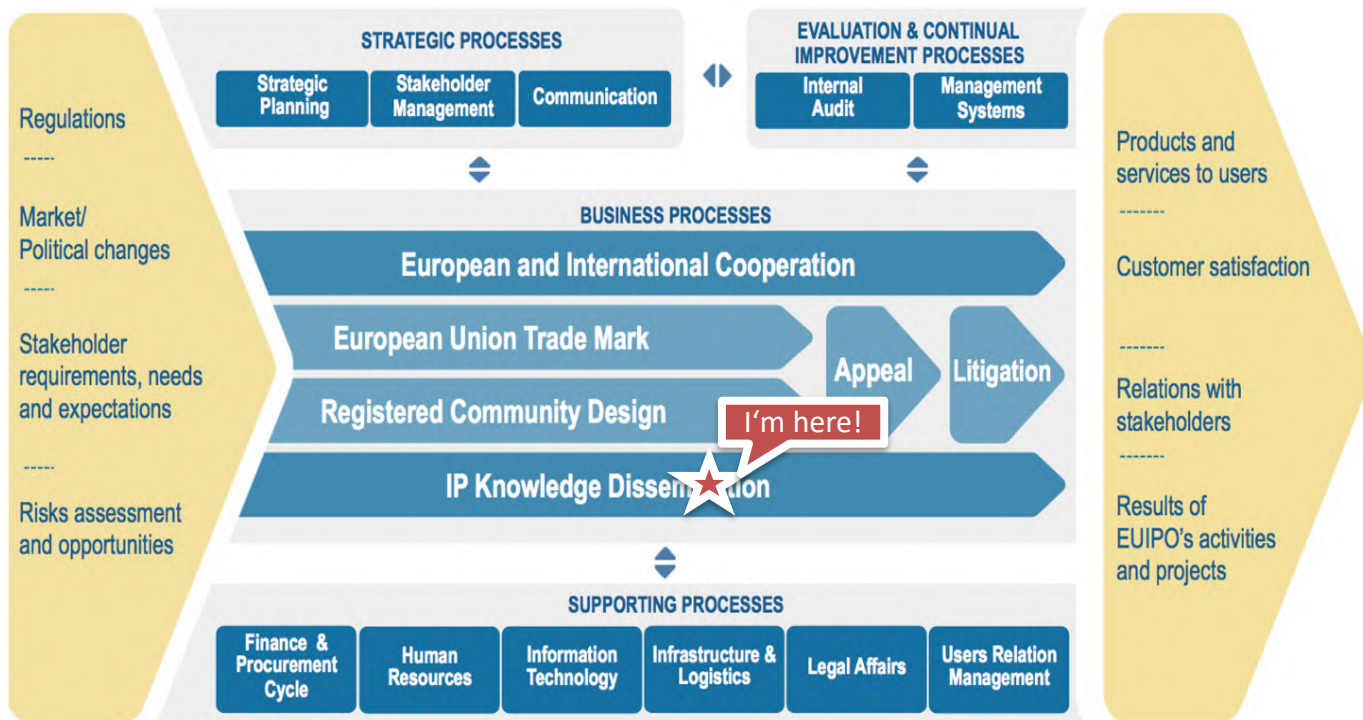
Regulations

-----

Market/
Political changes

-----

Stakeholder requirements, needs and expectations

-----

Risks assessment and opportunities

STRATEGIC PROCESSES

Strategic Planning

Stakeholder Management

Communication

EVALUATION & CONTINUAL IMPROVEMENT PROCESSES

Internal Audit

Management Systems

BUSINESS PROCESSES

European and International Cooperation

European Union Trade Mark

Registered Community Design

Appeal

Litigation

I'm here!

IP Knowledge Dissem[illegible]ation

SUPPORTING PROCESSES

Finance & Procurement Cycle

Human Resources

Information Technology

Infrastructure & Logistics

Legal Affairs

Users Relation Management

Products and services to users

-------

Customer satisfaction

-------

Relations with stakeholders

-------

Results of EUIPO's activities and projects